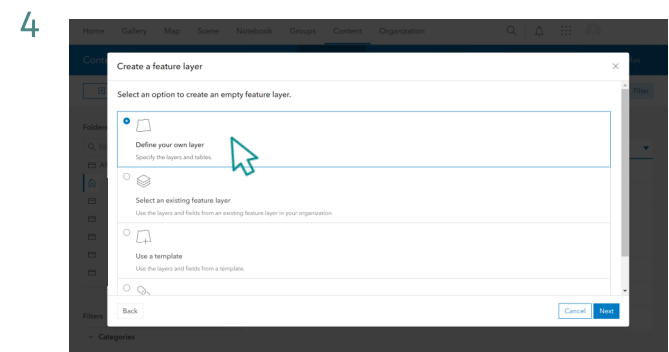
4

Home Gallery Map Scene Notebook Groups Content Organization

Create a feature layer

Select an option to create an empty feature layer.

Define your own layer
Specify the layers and tables.

Select an existing feature layer
Use the layers and fields from an existing feature layer in your organization.

Use a template
Use the layers and fields from a template.

Back

Cancel Next

Filters

Categories